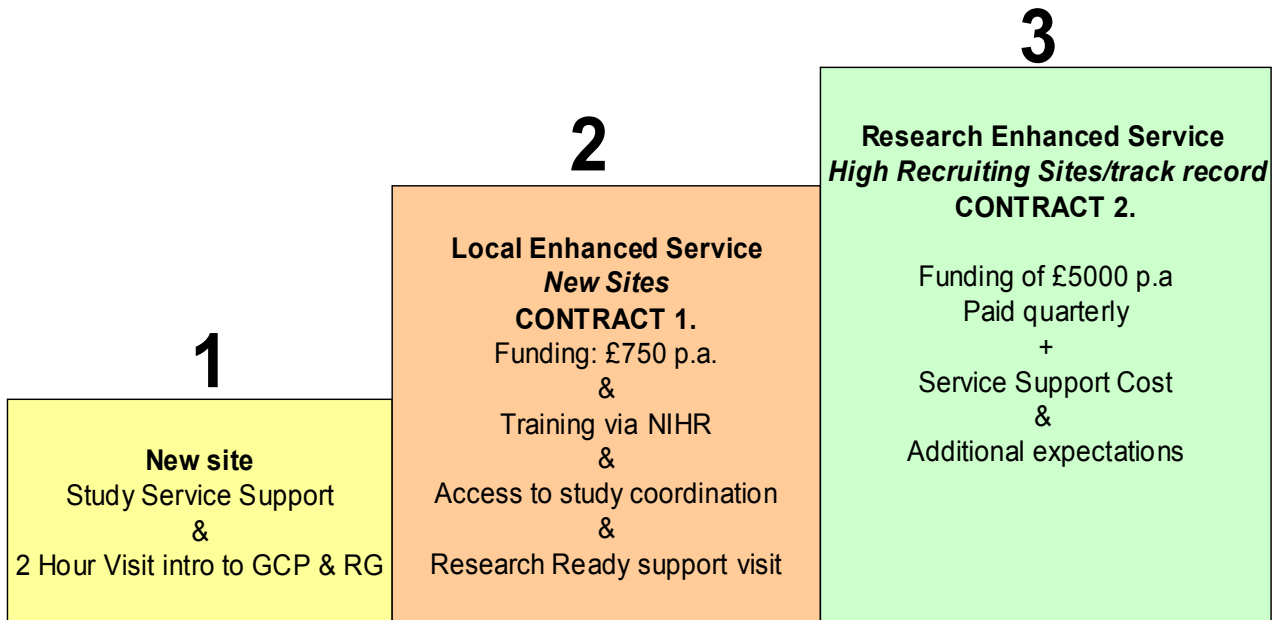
1

New site
Study Service Support
&
2 Hour Visit intro to GCP & RG

2

Local Enhanced Service
New Sites
CONTRACT 1.
Funding: £750 p.a.
&
Training via NIHR
&
Access to study coordination
&
Research Ready support visit

3

Research Enhanced Service
High Recruiting Sites/track record
CONTRACT 2.

Funding of £5000 p.a
Paid quarterly
+
Service Support Cost
&
Additional expectations